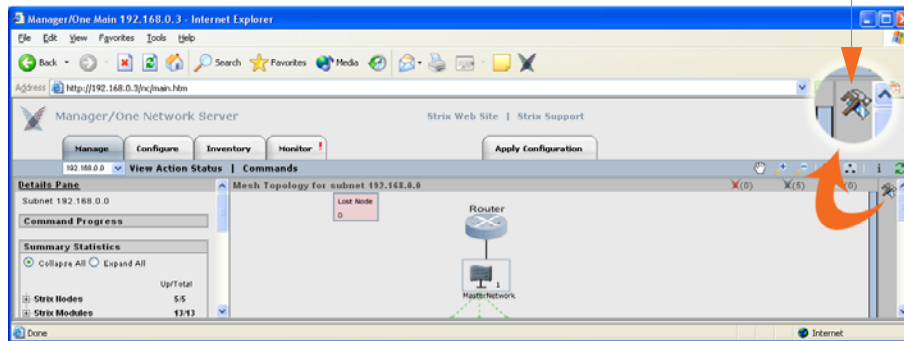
Manager/One Main 192.168.0.3 - Internet Explorer

File Edit View Favorites Tools Help

Back Search Favorites Media

Address http://192.168.0.3/nc/main.htm

Manager/One Network Server

Strix Web Site | Strix Support

Manage Configure Inventory Monitor !

Apply Configuration

192.168.0.0 View Action Status | Commands

Details Pane

Subnet 192.168.0.0

Command Progress

Summary Statistics

Collapse All Expand All

Up/Total

Strix Nodes 5/5

Strix Modules 13/13

Mesh Topology for subnet 192.168.0.0

(0) (5) (0)

Lost Node
0

Router

1
MasterNetwork

Done

Internet